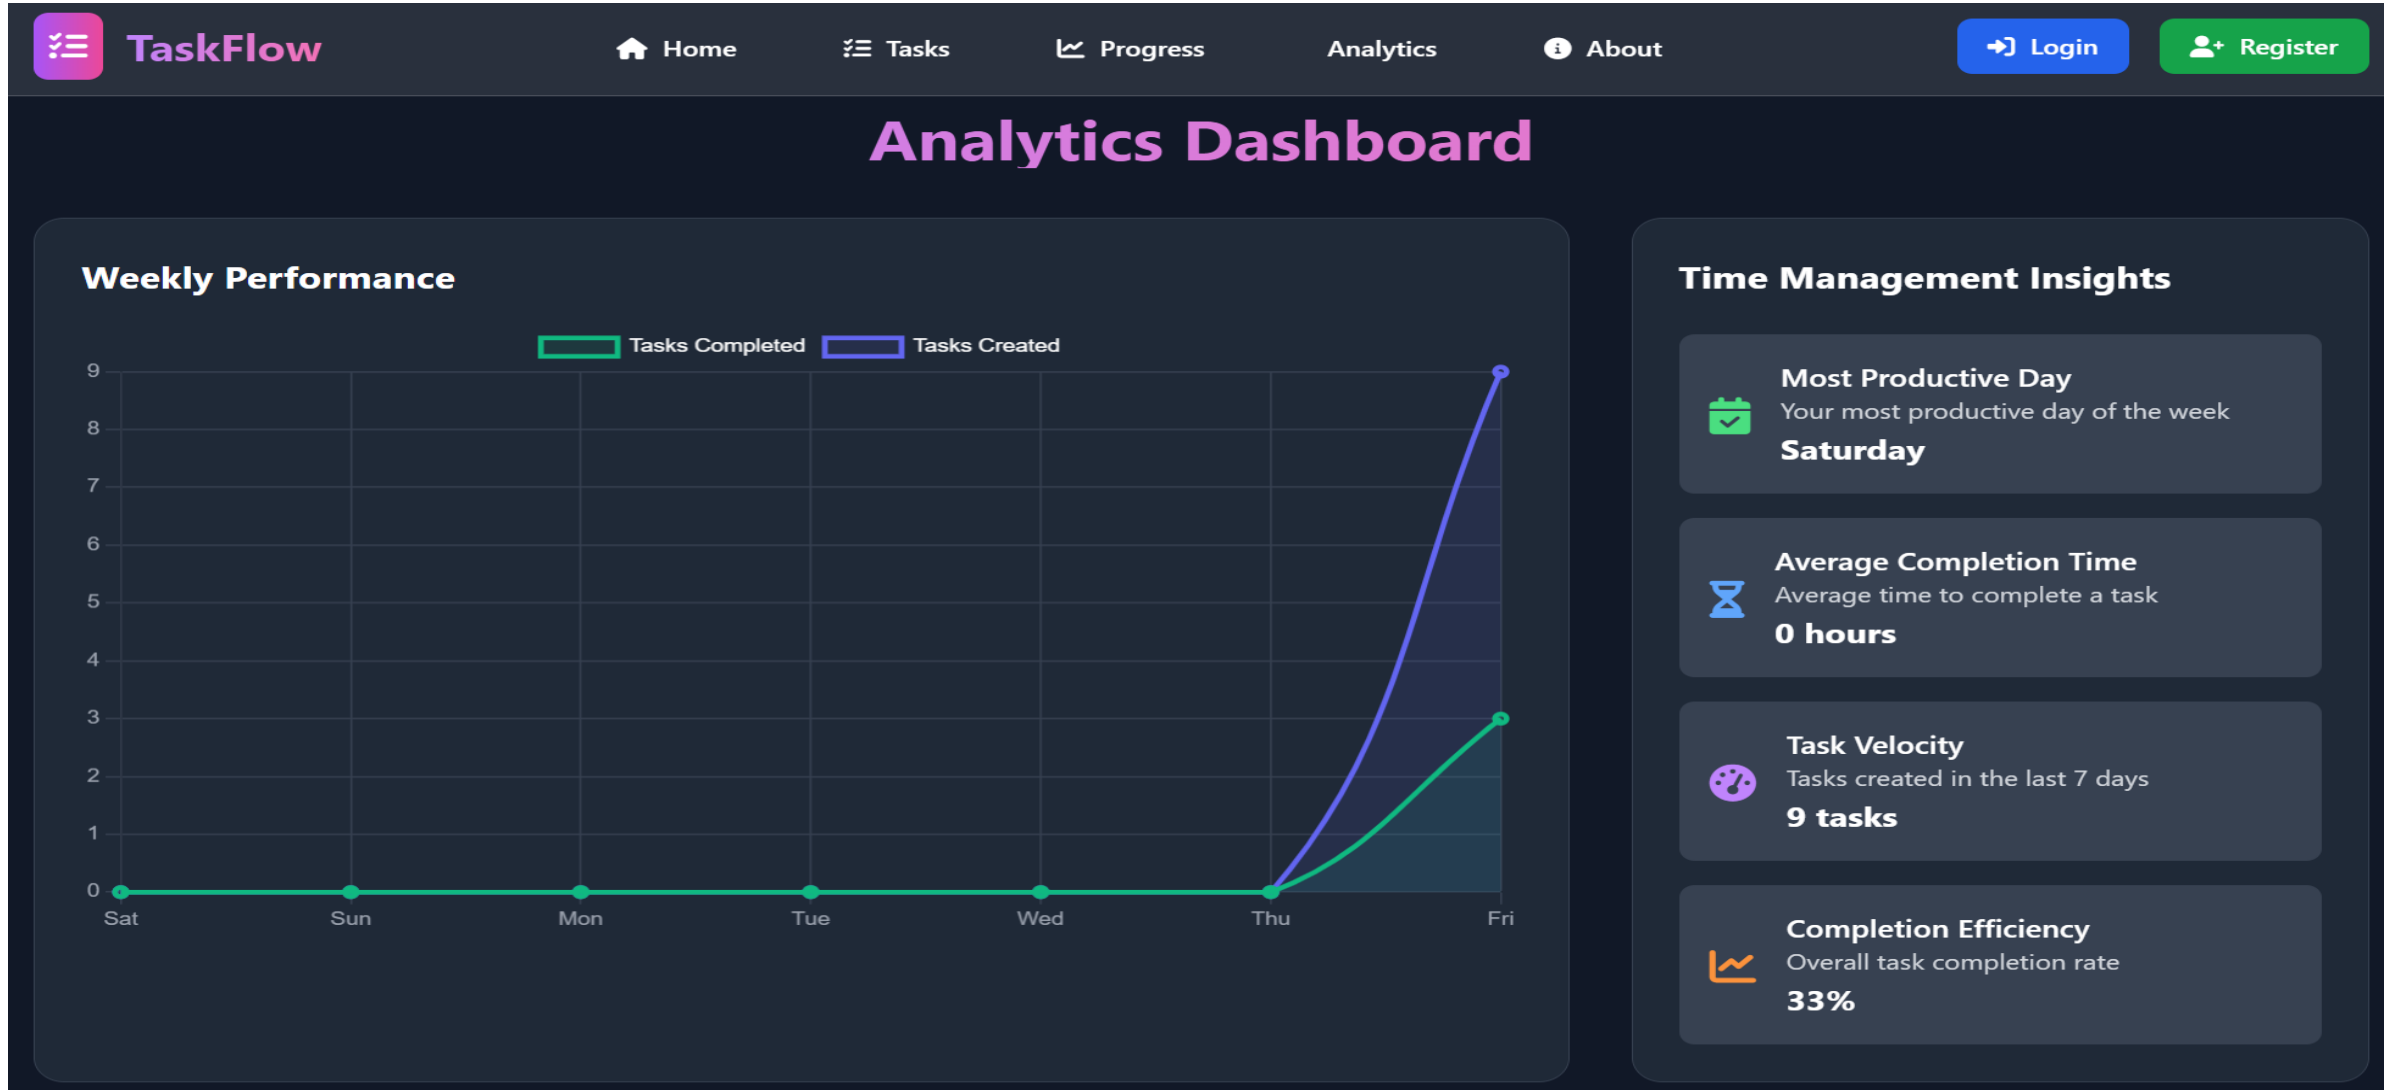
TaskFlow

Home Tasks Progress Analytics About

Login Register

Analytics Dashboard

Weekly Performance

Tasks Completed Tasks Created

9
8
7
6
5
4
3
2
1
0

Sat Sun Mon Tue Wed Thu Fri

Time Management Insights

Most Productive Day
Your most productive day of the week
Saturday

Average Completion Time
Average time to complete a task
0 hours

Task Velocity
Tasks created in the last 7 days
9 tasks

Completion Efficiency
Overall task completion rate
33%